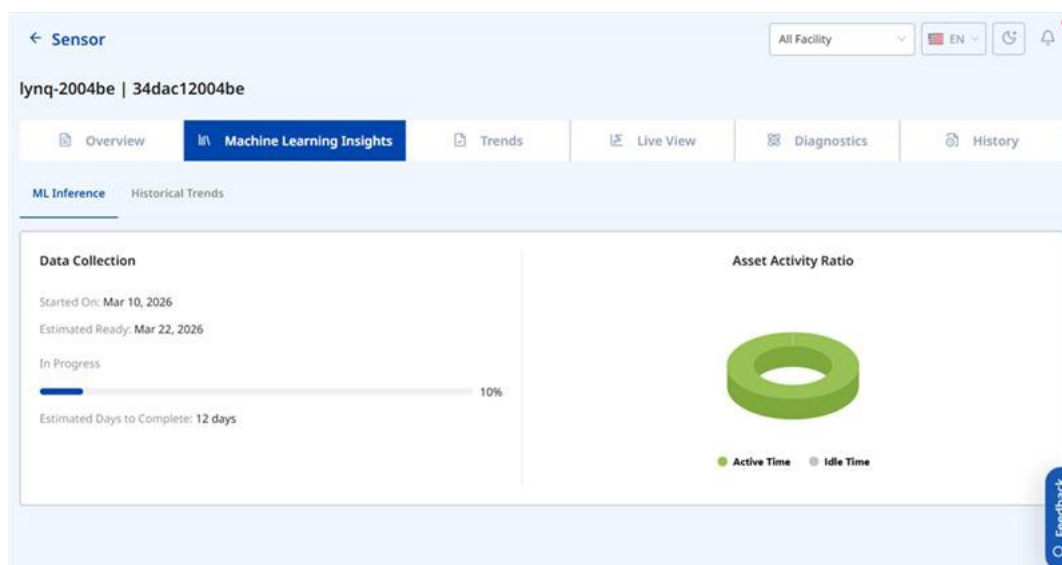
← Sensor

All Facility

EN

lynq-2004be | 34dac12004be

Overview

Machine Learning Insights

Trends

Live View

Diagnostics

History

ML Inference

Historical Trends

Data Collection

Started On: Mar 10, 2026

Estimated Ready: Mar 22, 2026

In Progress

10%

Estimated Days to Complete: 12 days

Asset Activity Ratio

Active Time

Idle Time

Feedback